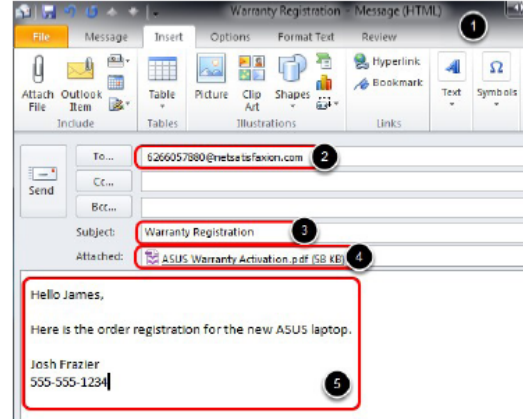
Warranty Registration - Message (HTML)

1

File Message Insert Options Format Text Review

Attach File Outlook Item Include

Table Tables

Picture Clip Art Shapes Illustrations

Hyperlink Bookmark Links

Text Symbols

Send

To... 6266057880@netsatisfaxion.com 2

Cc...

Bcc...

Subject: Warranty Registration 3

Attached: ASUS Warranty Activation.pdf (58 KB) 4

Hello James,

Here is the order registration for the new ASUS laptop.

Josh Frazier
555-555-1234

5